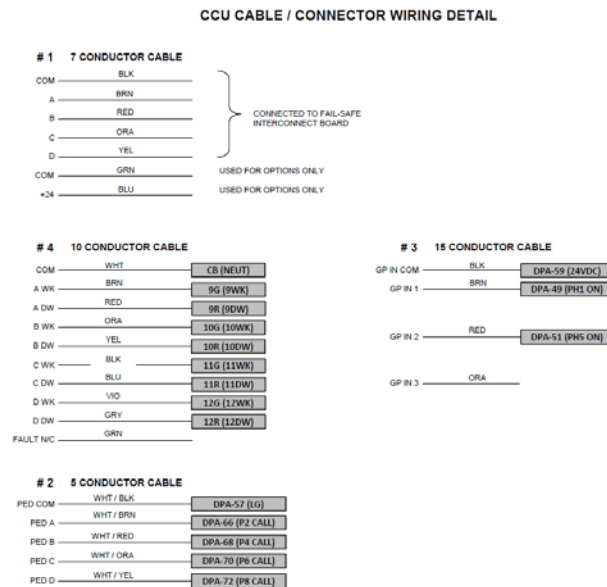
CCU CABLE / CONNECTOR WIRING DETAIL

# 1 7 CONDUCTOR CABLE

COM BLK
A BRN
B RED
C ORA
D YEL
CONNECTED TO FAIL-SAFE INTERCONNECT BOARD
COM GRN USED FOR OPTIONS ONLY
+24 BLU USED FOR OPTIONS ONLY

# 4 10 CONDUCTOR CABLE

COM WHT CB (NEUT)
A WK BRN 9G (9WK)
A DW RED 9R (9DW)
B WK ORA 10G (10WK)
B DW YEL 10R (10DW)
C WK BLK 11G (11WK)
C DW BLU 11R (11DW)
D WK VIO 12G (12WK)
D DW GRY 12R (12DW)
FAULT N/C GRN

# 3 15 CONDUCTOR CABLE

GP IN COM BLK DPA-59 (24VDC)
GP IN 1 BRN DPA-49 (PH1 ON)
GP IN 2 RED DPA-51 (PH5 ON)
GP IN 3 ORA

# 2 5 CONDUCTOR CABLE

PED COM WHT / BLK DPA-57 (LG)
PED A WHT / BRN DPA-66 (P2 CALL)
PED B WHT / RED DPA-68 (P4 CALL)
PED C WHT / ORA DPA-70 (P6 CALL)
PED D WHT / YEL DPA-72 (P8 CALL)